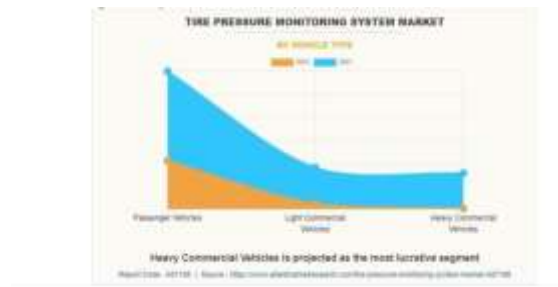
TIRE PRESSURE MONITORING SYSTEM MARKET

BY VEHICLE TYPE

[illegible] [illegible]

Passenger Vehicles

Light Commercial Vehicles

Heavy Commercial Vehicles

Heavy Commercial Vehicles is projected as the most lucrative segment

Report Code: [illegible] | Source: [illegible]